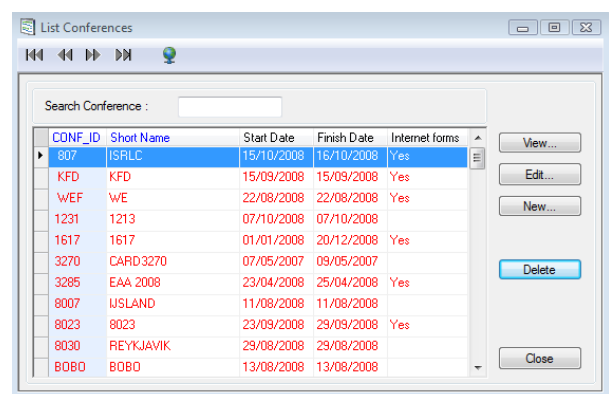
List Conferences

Search Conference :

| CONF_ID | Short Name | Start Date | Finish Date | Internet forms |
|---|---|---|---|---|
| 807 | ISRLC | 15/10/2008 | 16/10/2008 | Yes |
| KFD | KFD | 15/09/2008 | 15/09/2008 | Yes |
| WEF | WE | 22/08/2008 | 22/08/2008 | Yes |
| 1231 | 1213 | 07/10/2008 | 07/10/2008 | |
| 1617 | 1617 | 01/01/2008 | 20/12/2008 | Yes |
| 3270 | CARD3270 | 07/05/2007 | 09/05/2007 | |
| 3285 | EAA 2008 | 23/04/2008 | 25/04/2008 | Yes |
| 8007 | IJSLAND | 11/08/2008 | 11/08/2008 | |
| 8023 | 8023 | 23/09/2008 | 29/09/2008 | Yes |
| 8030 | REYKJAVIK | 29/08/2008 | 29/08/2008 | |
| BOBO | BOBO | 13/08/2008 | 13/08/2008 | |

View...
Edit...
New...
Delete
Close